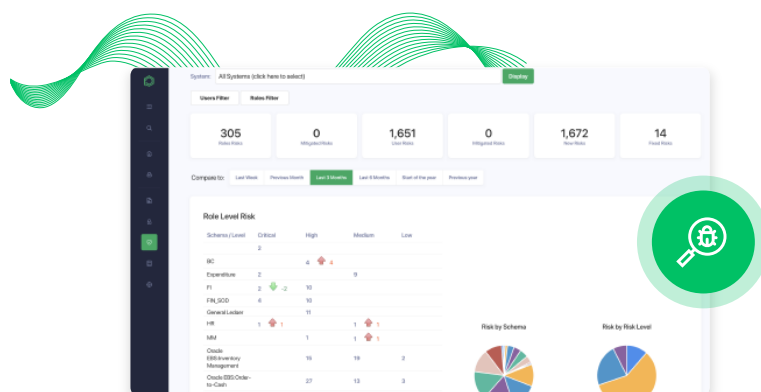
System: All Systems (click here to select)

Display

Users Filter

Roles Filter

305
Roles Risks

0
Mitigated Risks

1,651
User Risks

0
Mitigated Risks

1,672
New Risks

14
Fixed Risks

Compare to: Last Week Previous Month Last 3 Months Last 6 Months Start of the year Previous year

Role Level Risk

| Schema / Level | Critical | High | Medium | Low |
|---|---|---|---|---|
| | 2 | | | |
| BC | | 4 4 | | |
| Expenditure | 2 | | 9 | |
| FI | 2 -2 | 10 | | |
| FIN_SOD | 4 | 10 | | |
| General Ledger | | 11 | | |
| HR | 1 1 | | 1 1 | |
| MM | | 1 | 1 1 | |
| Oracle EBS Inventory Management | | 15 | 19 | 2 |
| Oracle EBS Order-to-Cash | | 27 | 13 | 3 |

Risk by Schema

Risk by Risk Level